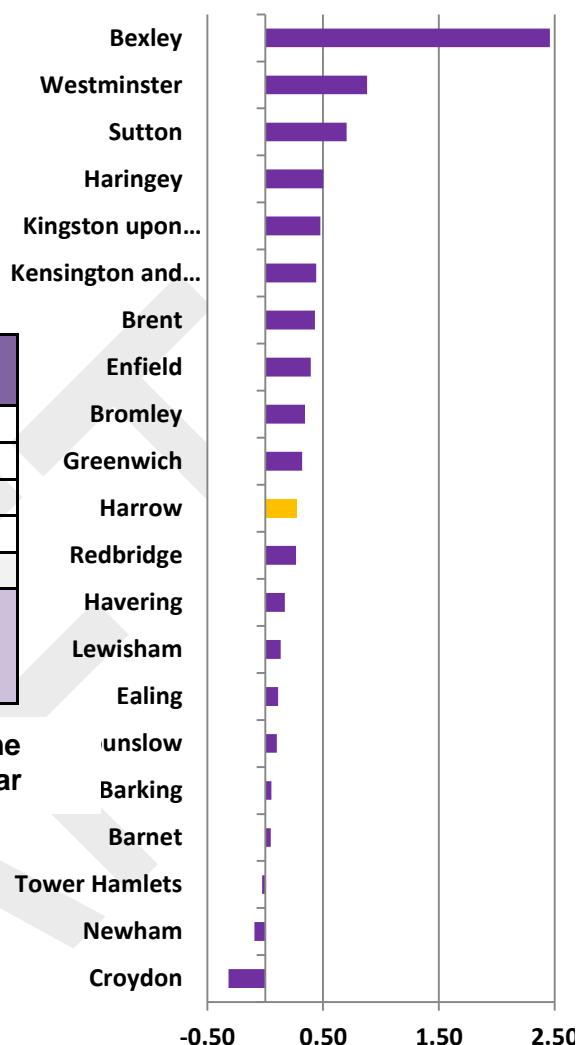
Bexley
Westminster
Sutton
Haringey
Kingston upon…
Kensington and…
Brent
Enfield
Bromley
Greenwich
Harrow
Redbridge
Havering
Lewisham
Ealing
unslow
Barking
Barnet
Tower Hamlets
Newham
Croydon

ne
ar

-0.50
0.50
1.50
2.50